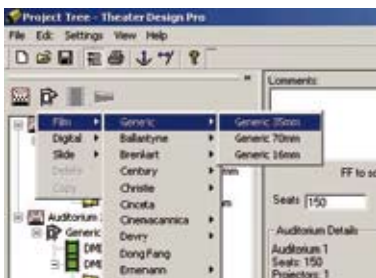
Project Tree - Theater Design Pro
File Edit Settings View Help

Comments

Film
Digital
Slide
Delete
Copy

Generic
Ballantyne
Brenkert
Century
Christie
Cinecita
Cinemeccanica
Devry
Dong Fang
Ernemann

Generic 35mm
Generic 70mm
Generic 16mm

FF to sc
Seats 150
Auditorium Details
Auditorium 1
Seats: 150
Projectors: 1

Auditorium
Generic
DME
DME